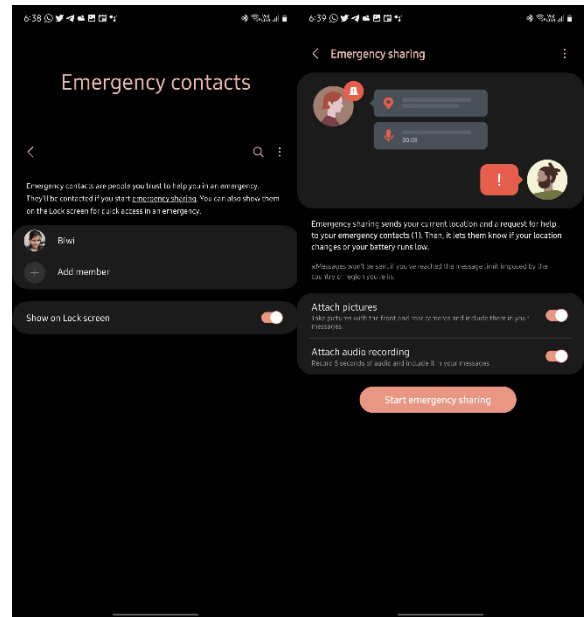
6:38

Emergency contacts

Emergency contacts are people you trust to help you in an emergency. They'll be contacted if you start emergency sharing. You can also show them on the Lock screen for quick access in an emergency.

Biwi

Add member

Show on Lock screen

6:39

Emergency sharing

00:05

Emergency sharing sends your current location and a request for help to your emergency contacts (1). Then, it lets them know if your location changes or your battery runs low.

Messages won't be sent if you reached the message limit imposed by the country or region you're in.

Attach pictures

Take pictures with the front and rear cameras and include them in your messages.

Attach audio recording

Record 5 seconds of audio and include it in your messages.

Start emergency sharing